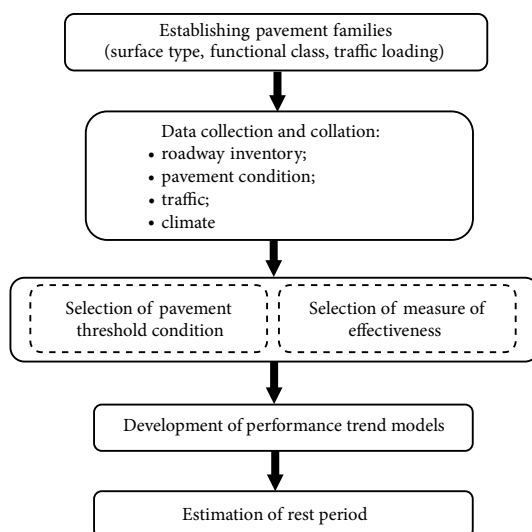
Establishing pavement families
(surface type, functional class, traffic loading)

Data collection and collation:
• roadway inventory;
• pavement condition;
• traffic;
• climate

Selection of pavement threshold condition

Selection of measure of effectiveness

Development of performance trend models

Estimation of rest period